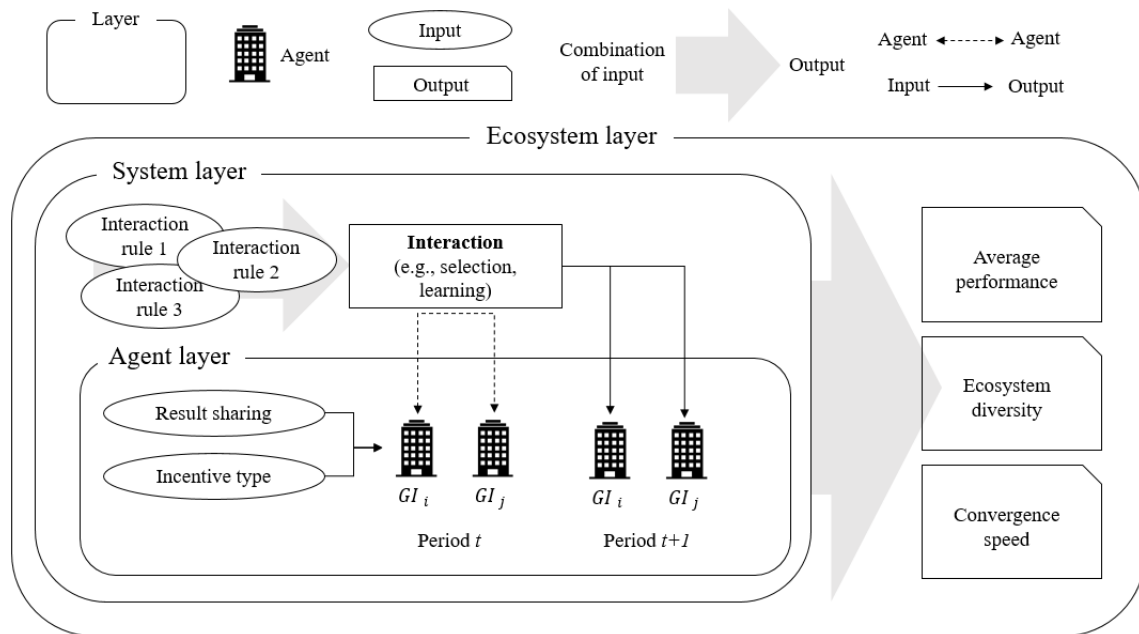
Layer

Agent

Input

Output

Combination of input

Output

Agent Agent

Input Output

Ecosystem layer

System layer

Interaction rule 1

Interaction rule 2

Interaction rule 3

**Interaction** (e.g., selection, learning)

Agent layer

Result sharing

Incentive type

$GI_i$ $GI_j$

Period $t$

$GI_i$ $GI_j$

Period $t+1$

Average performance

Ecosystem diversity

Convergence speed